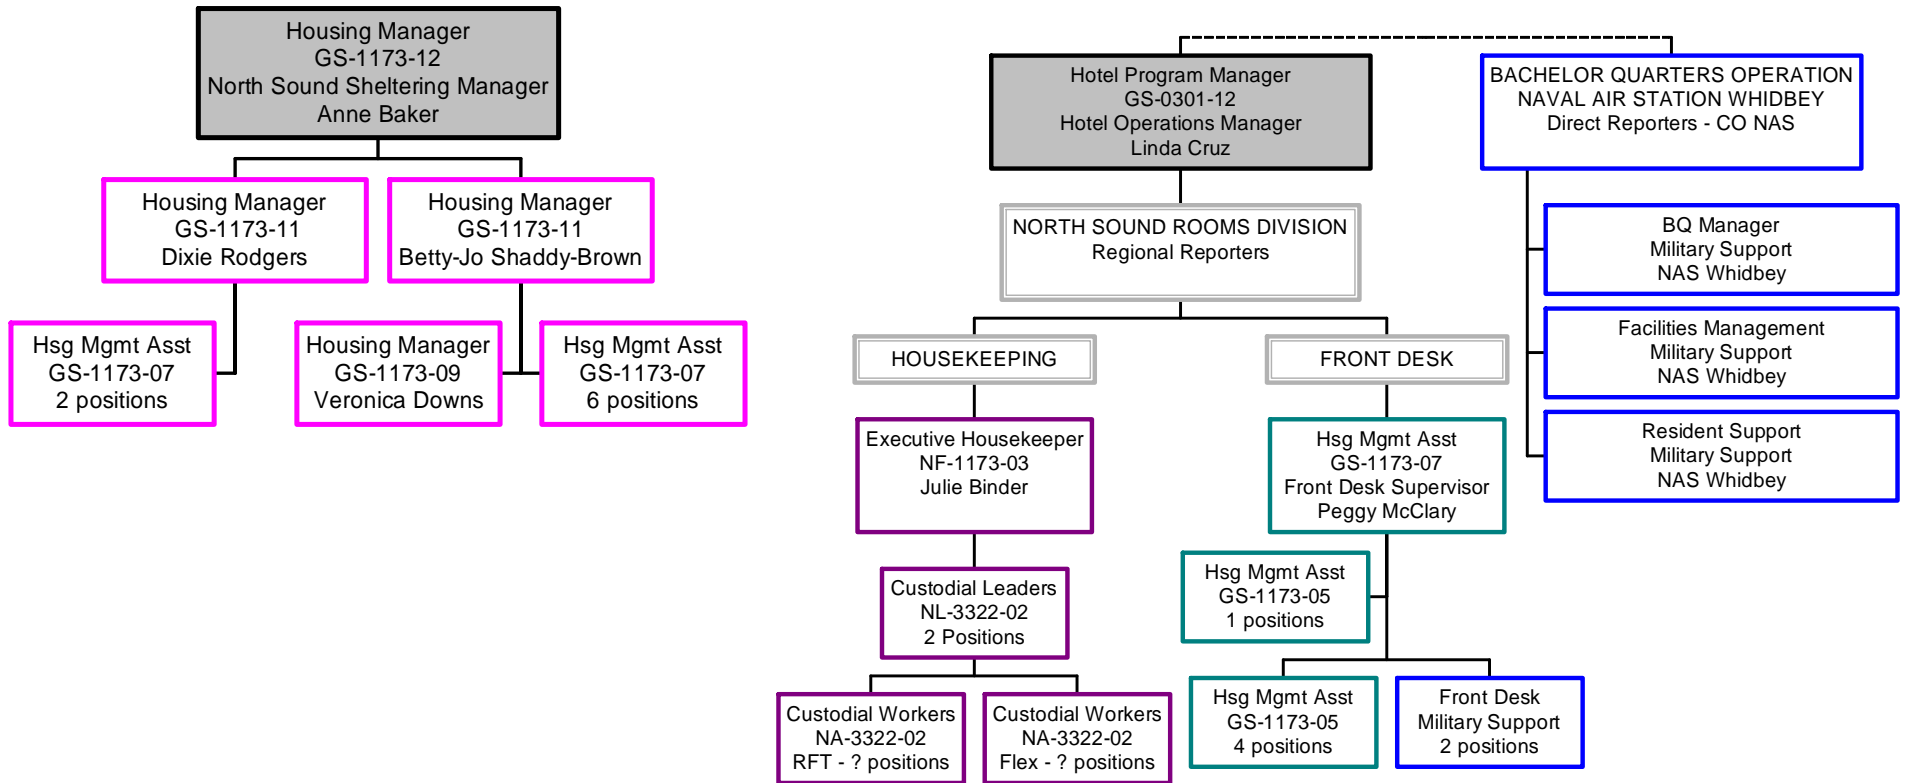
Housing Manager
GS-1173-12
North Sound Sheltering Manager
Anne Baker

Housing Manager
GS-1173-11
Dixie Rodgers

Housing Manager
GS-1173-11
Betty-Jo Shaddy-Brown

Hsg Mgmt Asst
GS-1173-07
2 positions

Housing Manager
GS-1173-09
Veronica Downs

Hsg Mgmt Asst
GS-1173-07
6 positions

Hotel Program Manager
GS-0301-12
Hotel Operations Manager
Linda Cruz

BACHELOR QUARTERS OPERATION
NAVAL AIR STATION WHIDBEY
Direct Reporters - CO NAS

NORTH SOUND ROOMS DIVISION
Regional Reporters

BQ Manager
Military Support
NAS Whidbey

Facilities Management
Military Support
NAS Whidbey

Resident Support
Military Support
NAS Whidbey

HOUSEKEEPING

FRONT DESK

Executive Housekeeper
NF-1173-03
Julie Binder

Hsg Mgmt Asst
GS-1173-07
Front Desk Supervisor
Peggy McClary

Custodial Leaders
NL-3322-02
2 Positions

Hsg Mgmt Asst
GS-1173-05
1 positions

Custodial Workers
NA-3322-02
RFT - ? positions

Custodial Workers
NA-3322-02
Flex - ? positions

Hsg Mgmt Asst
GS-1173-05
4 positions

Front Desk
Military Support
2 positions